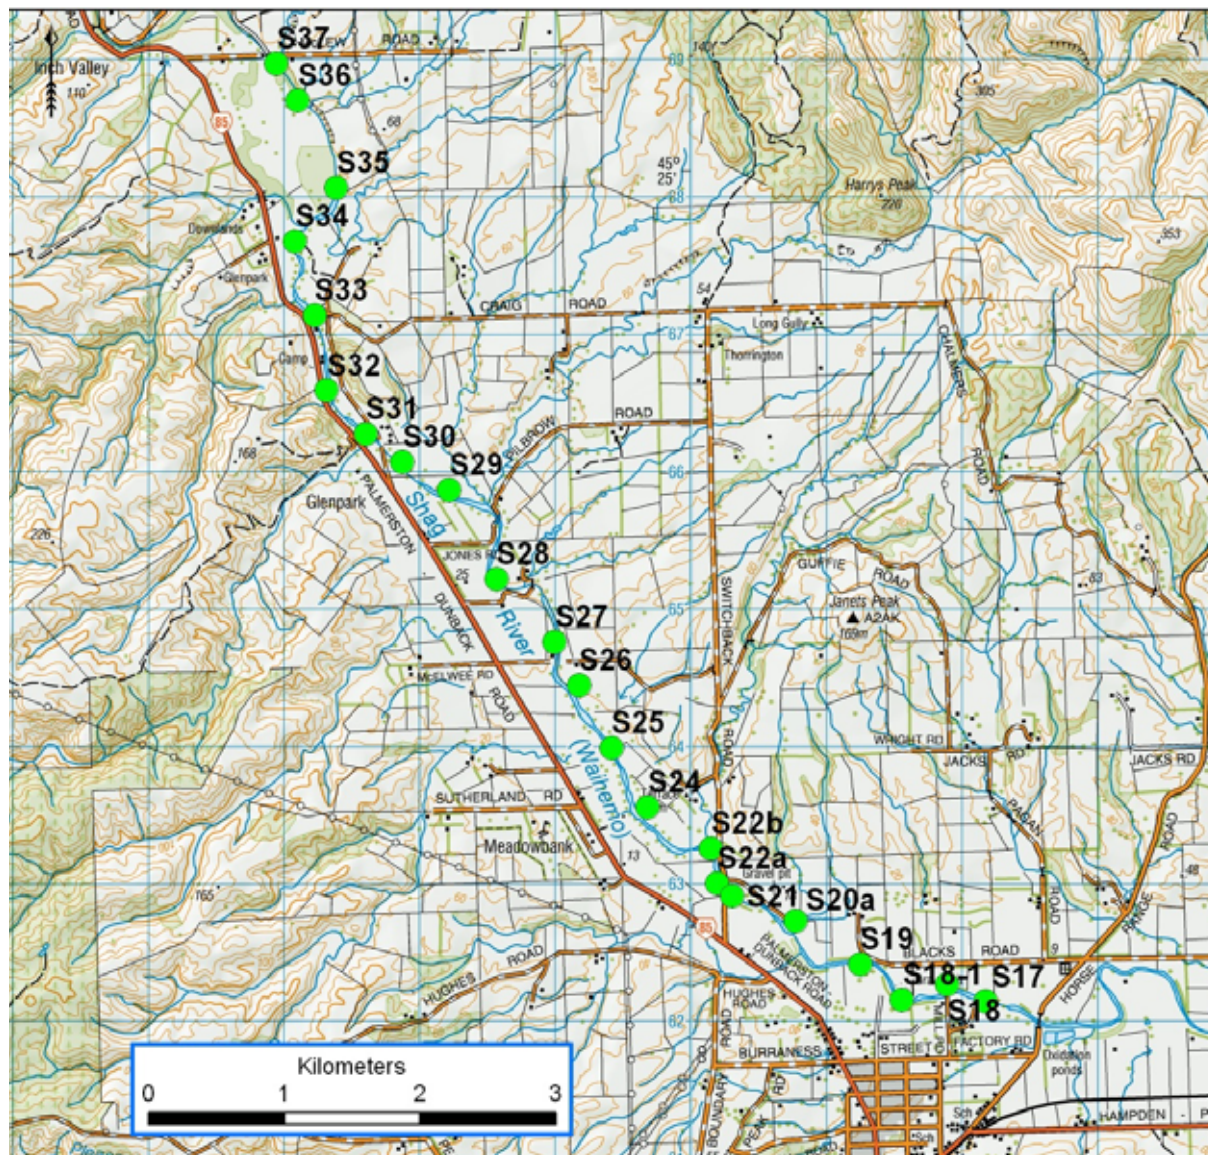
S37
S36
S35
S34
S33
S32
S31
S30
S29
S28
S27
S26
S25
S24
S22b
S22a
S21
S20a
S19
S18-1
S17
S18

Inch Valley
110
85
68
ROAD
45° 25'
Harrys Peak
226
353
305
Downlands
Glenpark
CRAIG
ROAD
54
Long Gully
Thorrington
Camp
CHALMERS
ROAD
PILBROW
ROAD
168
Glenpark
PALMERSTON
Shag
River
(Waihemo)
DUNBACK
JONES RD
25
GUFFIE
ROAD
Janets Peak
A2AK
169m
63
SWITCHBACK
ROAD
McELWEE RD
ROAD
WRIGHT RD
JACKS
RD
JACKS RD
PAGAN
SUTHERLAND
RD
Meadowbank
13
Gravel pit
765
85
BLACKS
ROAD
HORSE
RANGE
ROAD
48
HUGHES
ROAD
HUGHES ROAD
PALMERSTON-DUNBACK ROAD
BURRANESS
STREET
FACTORY RD
Oxidation ponds
HAMPDEN
BOUNDARY
PEAK
Sch
Kilometers
0
1
2
3